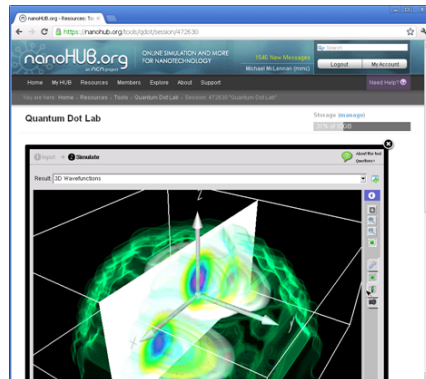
nanoHUB.org - Resources: To ×

https://nanohub.org/tools/qdot/session/472630

nanoHUB.org
an NCN Project

ONLINE SIMULATION AND MORE FOR NANOTECHNOLOGY

1546 New Messages
Michael McLennan (mmc)

Search

Logout
My Account

Home My HUB Resources Members Explore About Support

Need Help?

You are here: Home › Resources › Tools › Quantum Dot Lab › Session: 472630 "Quantum Dot Lab"

Quantum Dot Lab

Storage (manage)
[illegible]

Input ② Simulate

About this tool
Questions?

Result: 3D Wavefunctions

Z

X